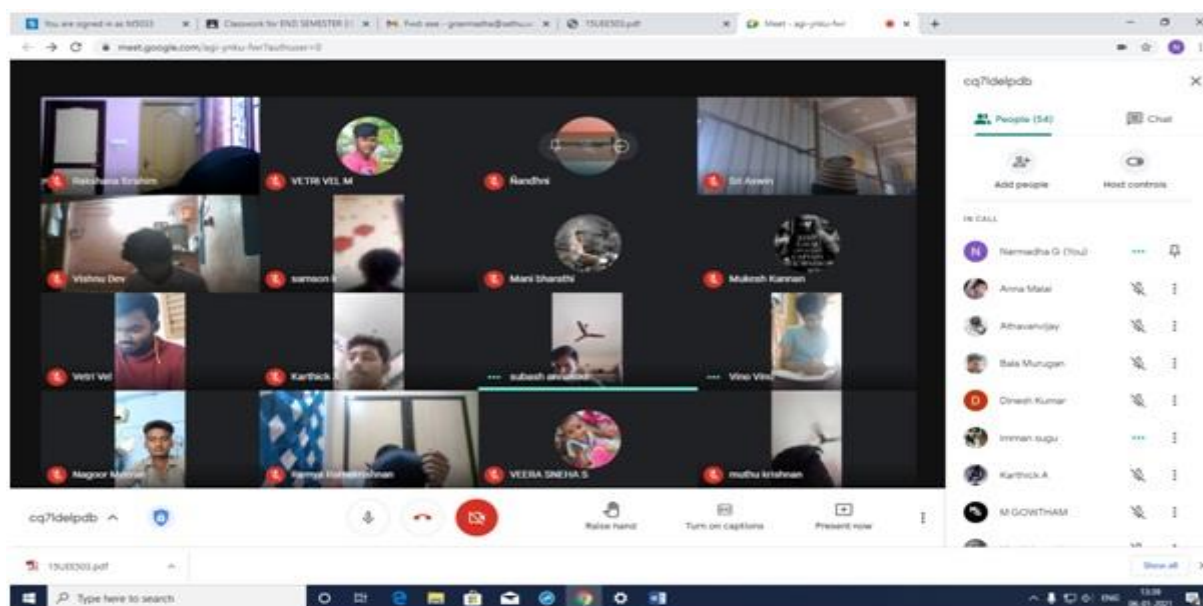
You are signed in as M5033 | Classwork for END SEMESTER | Find one - gnarmadha@sethu | 15UEE503.pdf | Meet - agi-ynku-fwr

meet.google.com/agi-ynku-fwr?authuser=0

Rakshana Ibrahim
VETRI VEL M
Nandhni
Sri Aswin
Vishnu Dev
samson
Mani Bharathi
Mukesh Kannan
Vetri Vel
Karthick
subash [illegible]
Vino Vino
Nagoor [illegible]
Ramya Ramakrishnan
VEERA SNEHA S
muthu krishnan

cq7ldelpdb

Raise hand
Turn on captions
Present now

cq7ldelpdb

People (54)
Chat

Add people
Host controls

IN CALL

Narmadha G (You)
Anna Malai
Athavanvijay
Bala Murugan
Dinesh Kumar
Imman sugu
Karthick A
M GOWTHAM

15UEE503.pdf
Show all

Type here to search
ENG 13:39